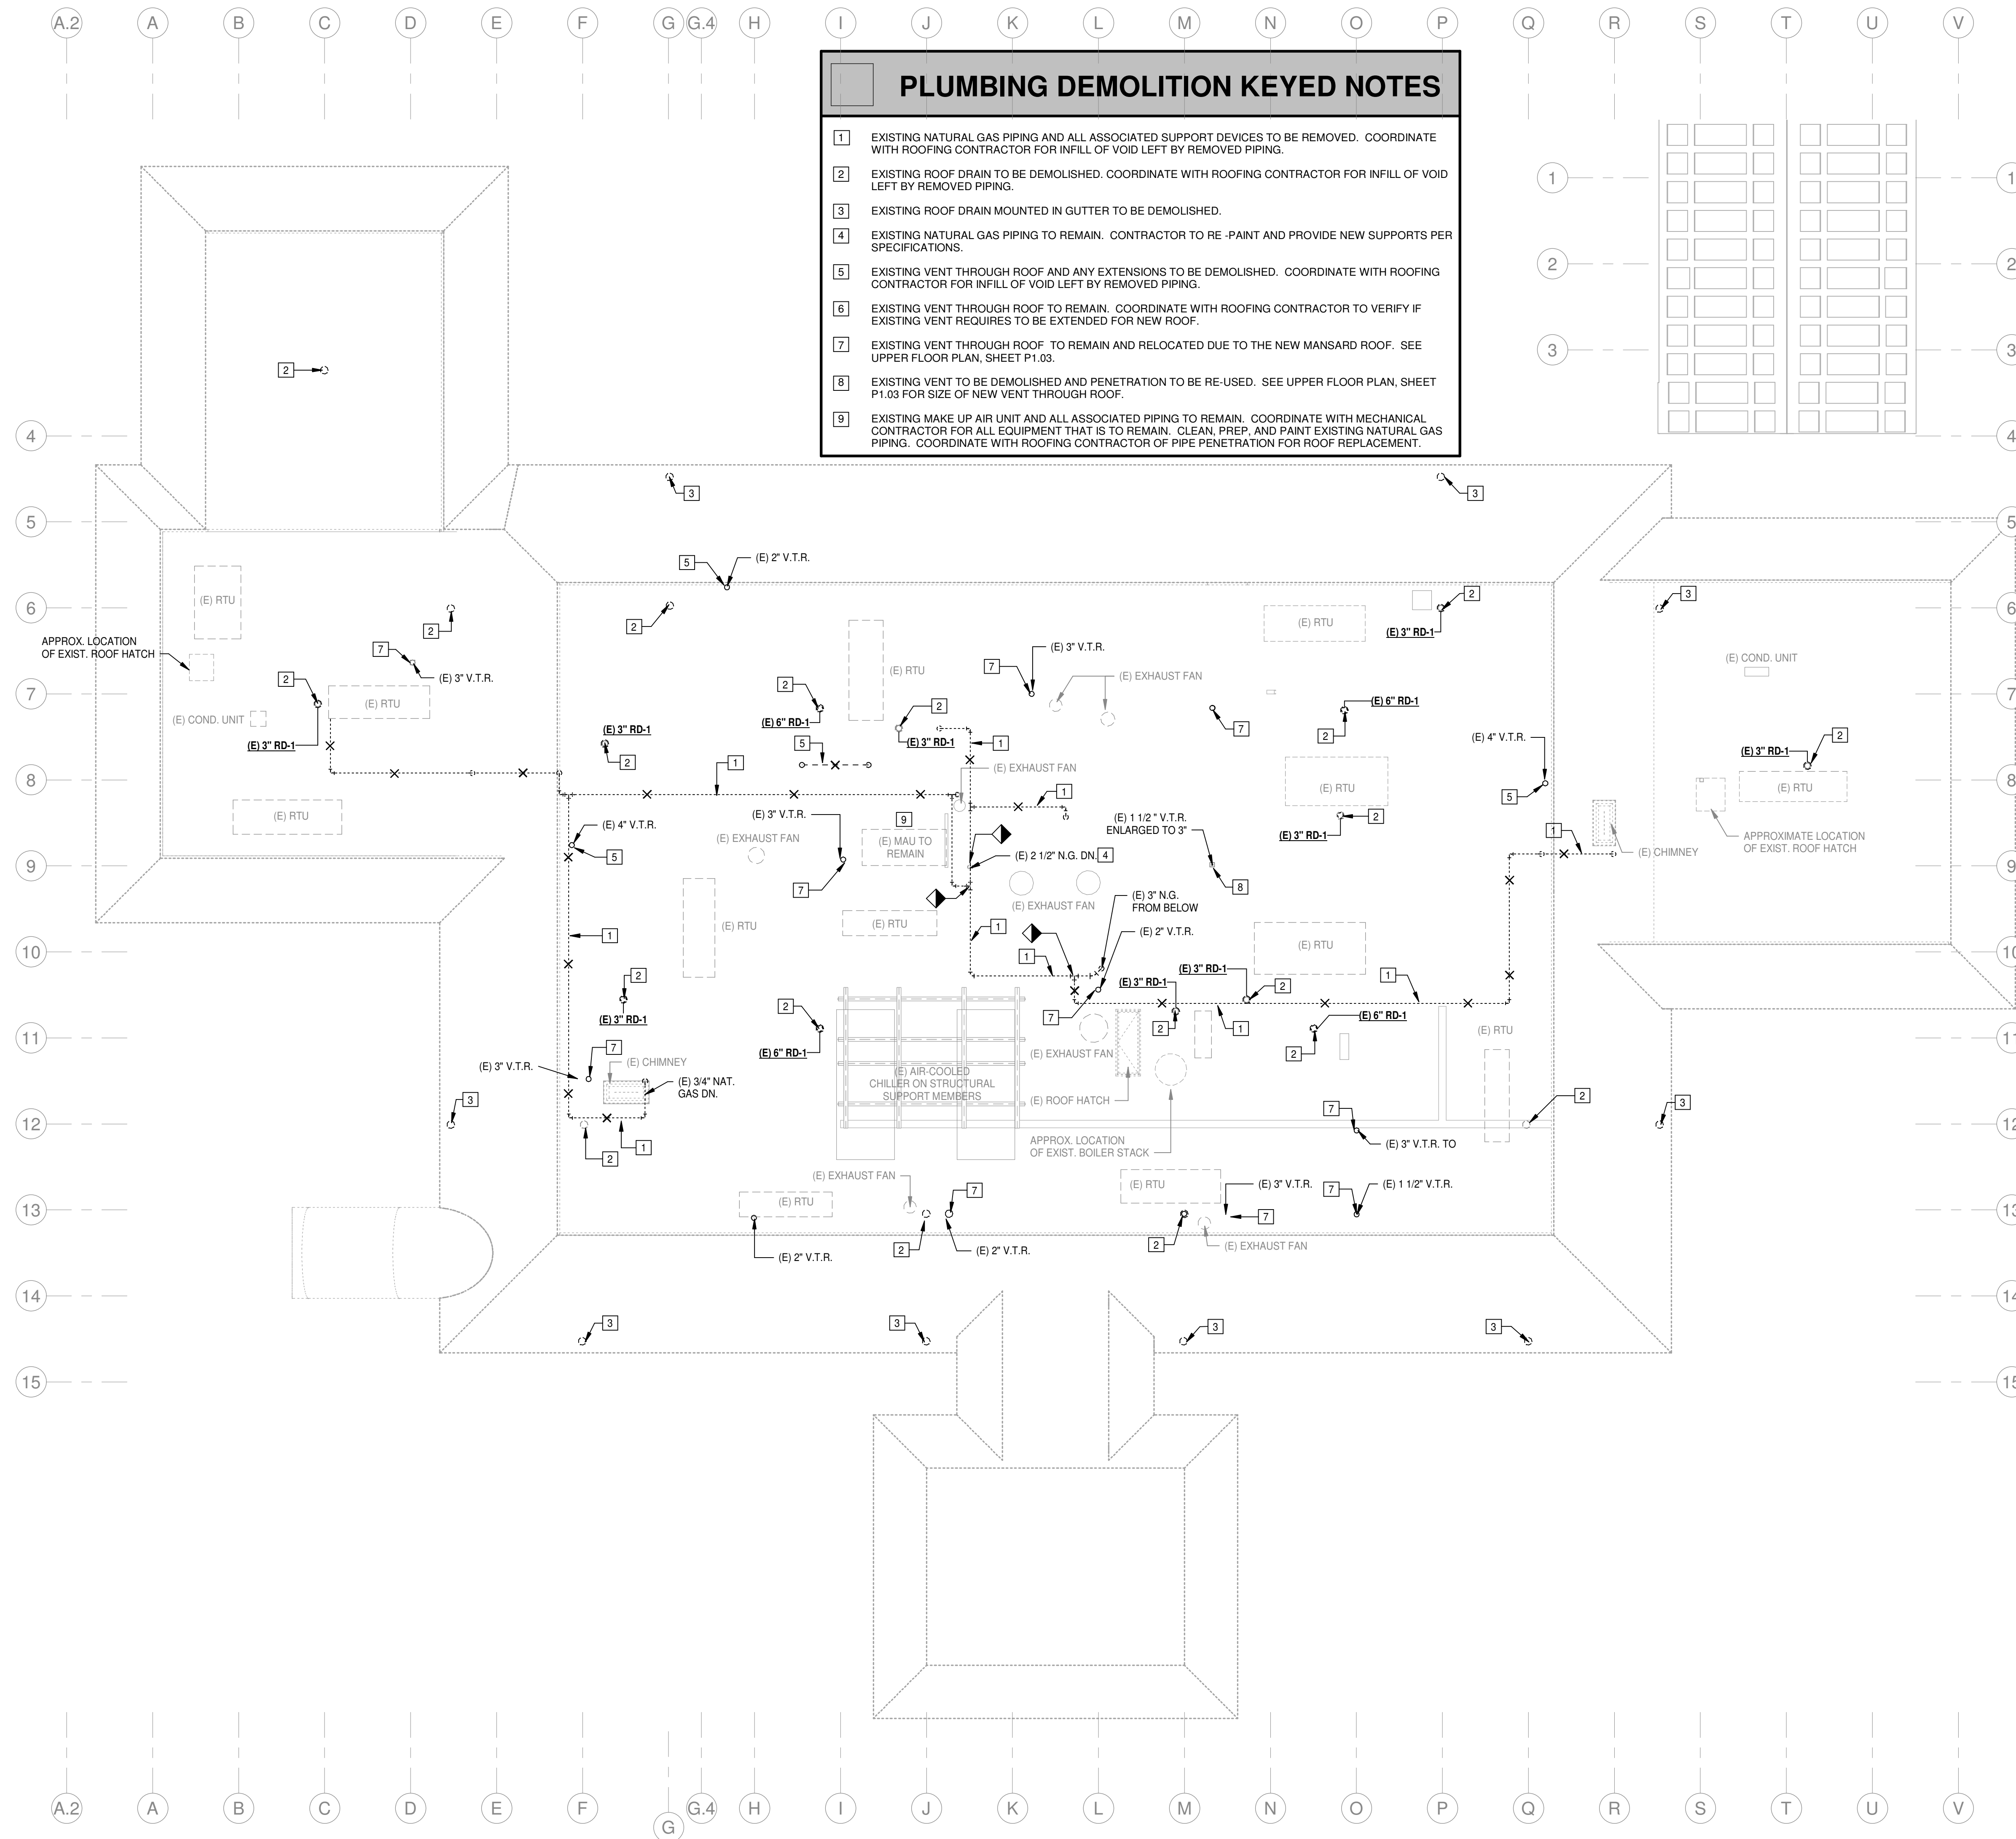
A.2 A B C D E F G G.4 H I J K L M N O P Q R S T U V

PLUMBING DEMOLITION KEYED NOTES

1 EXISTING NATURAL GAS PIPING AND ALL ASSOCIATED SUPPORT DEVICES TO BE REMOVED. COORDINATE WITH ROOFING CONTRACTOR FOR INFILL OF VOID LEFT BY REMOVED PIPING.

2 EXISTING ROOF DRAIN TO BE DEMOLISHED. COORDINATE WITH ROOFING CONTRACTOR FOR INFILL OF VOID LEFT BY REMOVED PIPING.

3 EXISTING ROOF DRAIN MOUNTED IN GUTTER TO BE DEMOLISHED.

4 EXISTING NATURAL GAS PIPING TO REMAIN. CONTRACTOR TO RE -PAINT AND PROVIDE NEW SUPPORTS PER SPECIFICATIONS.

5 EXISTING VENT THROUGH ROOF AND ANY EXTENSIONS TO BE DEMOLISHED. COORDINATE WITH ROOFING CONTRACTOR FOR INFILL OF VOID LEFT BY REMOVED PIPING.

6 EXISTING VENT THROUGH ROOF TO REMAIN. COORDINATE WITH ROOFING CONTRACTOR TO VERIFY IF EXISTING VENT REQUIRES TO BE EXTENDED FOR NEW ROOF.

7 EXISTING VENT THROUGH ROOF TO REMAIN AND RELOCATED DUE TO THE NEW MANSARD ROOF. SEE UPPER FLOOR PLAN, SHEET P1.03.

8 EXISTING VENT TO BE DEMOLISHED AND PENETRATION TO BE RE-USED. SEE UPPER FLOOR PLAN, SHEET P1.03 FOR SIZE OF NEW VENT THROUGH ROOF.

9 EXISTING MAKE UP AIR UNIT AND ALL ASSOCIATED PIPING TO REMAIN. COORDINATE WITH MECHANICAL CONTRACTOR FOR ALL EQUIPMENT THAT IS TO REMAIN. CLEAN, PREP, AND PAINT EXISTING NATURAL GAS PIPING. COORDINATE WITH ROOFING CONTRACTOR OF PIPE PENETRATION FOR ROOF REPLACEMENT.

1 2 3 4 5 6 7 8 9 10 11 12 13 14 15

(E) RTU
APPROX. LOCATION OF EXIST. ROOF HATCH
(E) COND. UNIT
(E) 3" RD-1
(E) 3" V.T.R.
(E) 2" V.T.R.
(E) 6" RD-1
(E) EXHAUST FAN
(E) 4" V.T.R.
(E) MAU TO REMAIN
(E) 2 1/2" N.G. DN.
(E) 1 1/2" V.T.R. ENLARGED TO 3"
(E) 3" N.G. FROM BELOW
(E) CHIMNEY
(E) 3/4" NAT. GAS DN.
(E) AIR-COOLED CHILLER ON STRUCTURAL SUPPORT MEMBERS
(E) ROOF HATCH
APPROX. LOCATION OF EXIST. BOILER STACK
(E) 3" V.T.R. TO
(E) 1 1/2" V.T.R.
APPROXIMATE LOCATION OF EXIST. ROOF HATCH

A.2 A B C D E F G G.4 H I J K L M N O P Q R S T U V